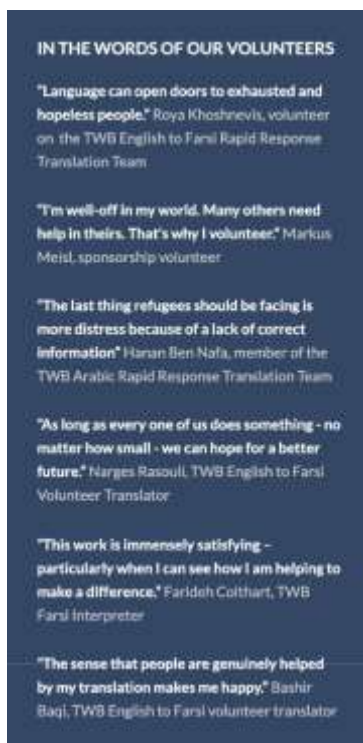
IN THE WORDS OF OUR VOLUNTEERS

"Language can open doors to exhausted and hopeless people." Roya Khoshnevis, volunteer on the TWB English to Farsi Rapid Response Translation Team

"I'm well-off in my world. Many others need help in theirs. That's why I volunteer." Markus Meisl, sponsorship volunteer

"The last thing refugees should be facing is more distress because of a lack of correct information" Hanan Ben Nafa, member of the TWB Arabic Rapid Response Translation Team

"As long as every one of us does something - no matter how small - we can hope for a better future." Narges Rasouli, TWB English to Farsi Volunteer Translator

"This work is immensely satisfying - particularly when I can see how I am helping to make a difference." Farideh Colthart, TWB Farsi Interpreter

"The sense that people are genuinely helped by my translation makes me happy." Bashir Baqi, TWB English to Farsi volunteer translator